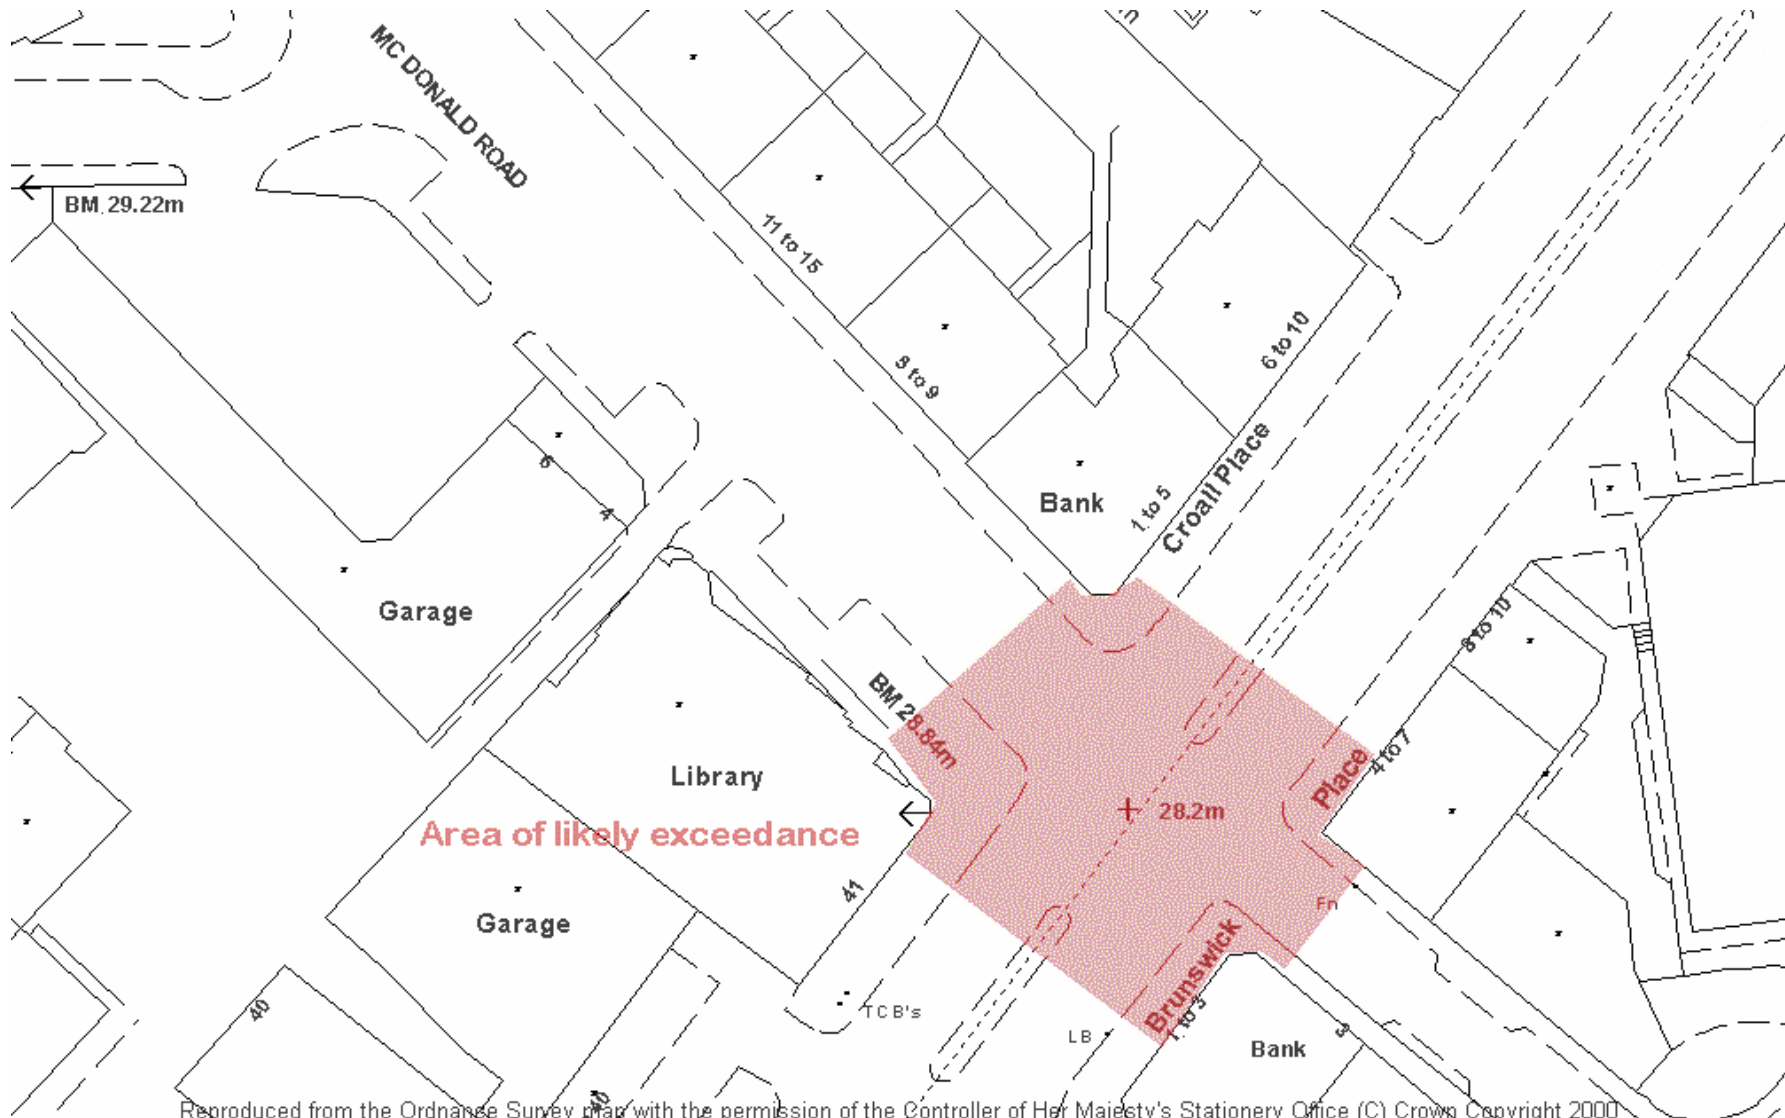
MC DONALD ROAD

BM 29.22m

11 to 15

8 to 9

6 to 10

Croall Place

1 to 5

Bank

6

4

Garage

BM 28.84m

Library

Area of likely exceedance

28.2m

Place

4 to 7

8 to 10

Fn

Brunswick

1 to 5

41

Garage

TCB's

LB

Bank

3

40

40

Reproduced from the Ordnance Survey plan with the permission of the Controller of Her Majesty's Stationery Office (C) Crown Copyright 2000